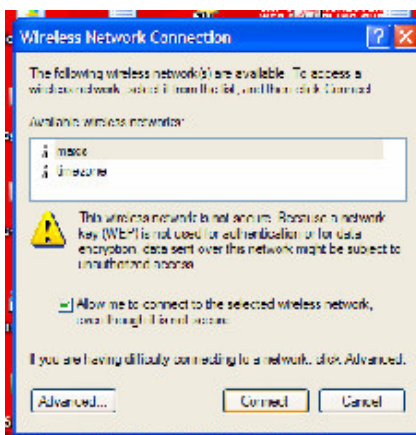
Wireless Network Connection

The following wireless network(s) are available. To access a wireless network, select it from the list, and then click Connect.

Available wireless networks:

mace

timezone

This wireless network is not secure. Because a network key (WEP) is not used for authentication or for data encryption, data sent over this network might be subject to unauthorized access.

Allow me to connect to the selected wireless network, even though it is not secure.

If you are having difficulty connecting to a network, click Advanced.

Advanced...

Connect

Cancel